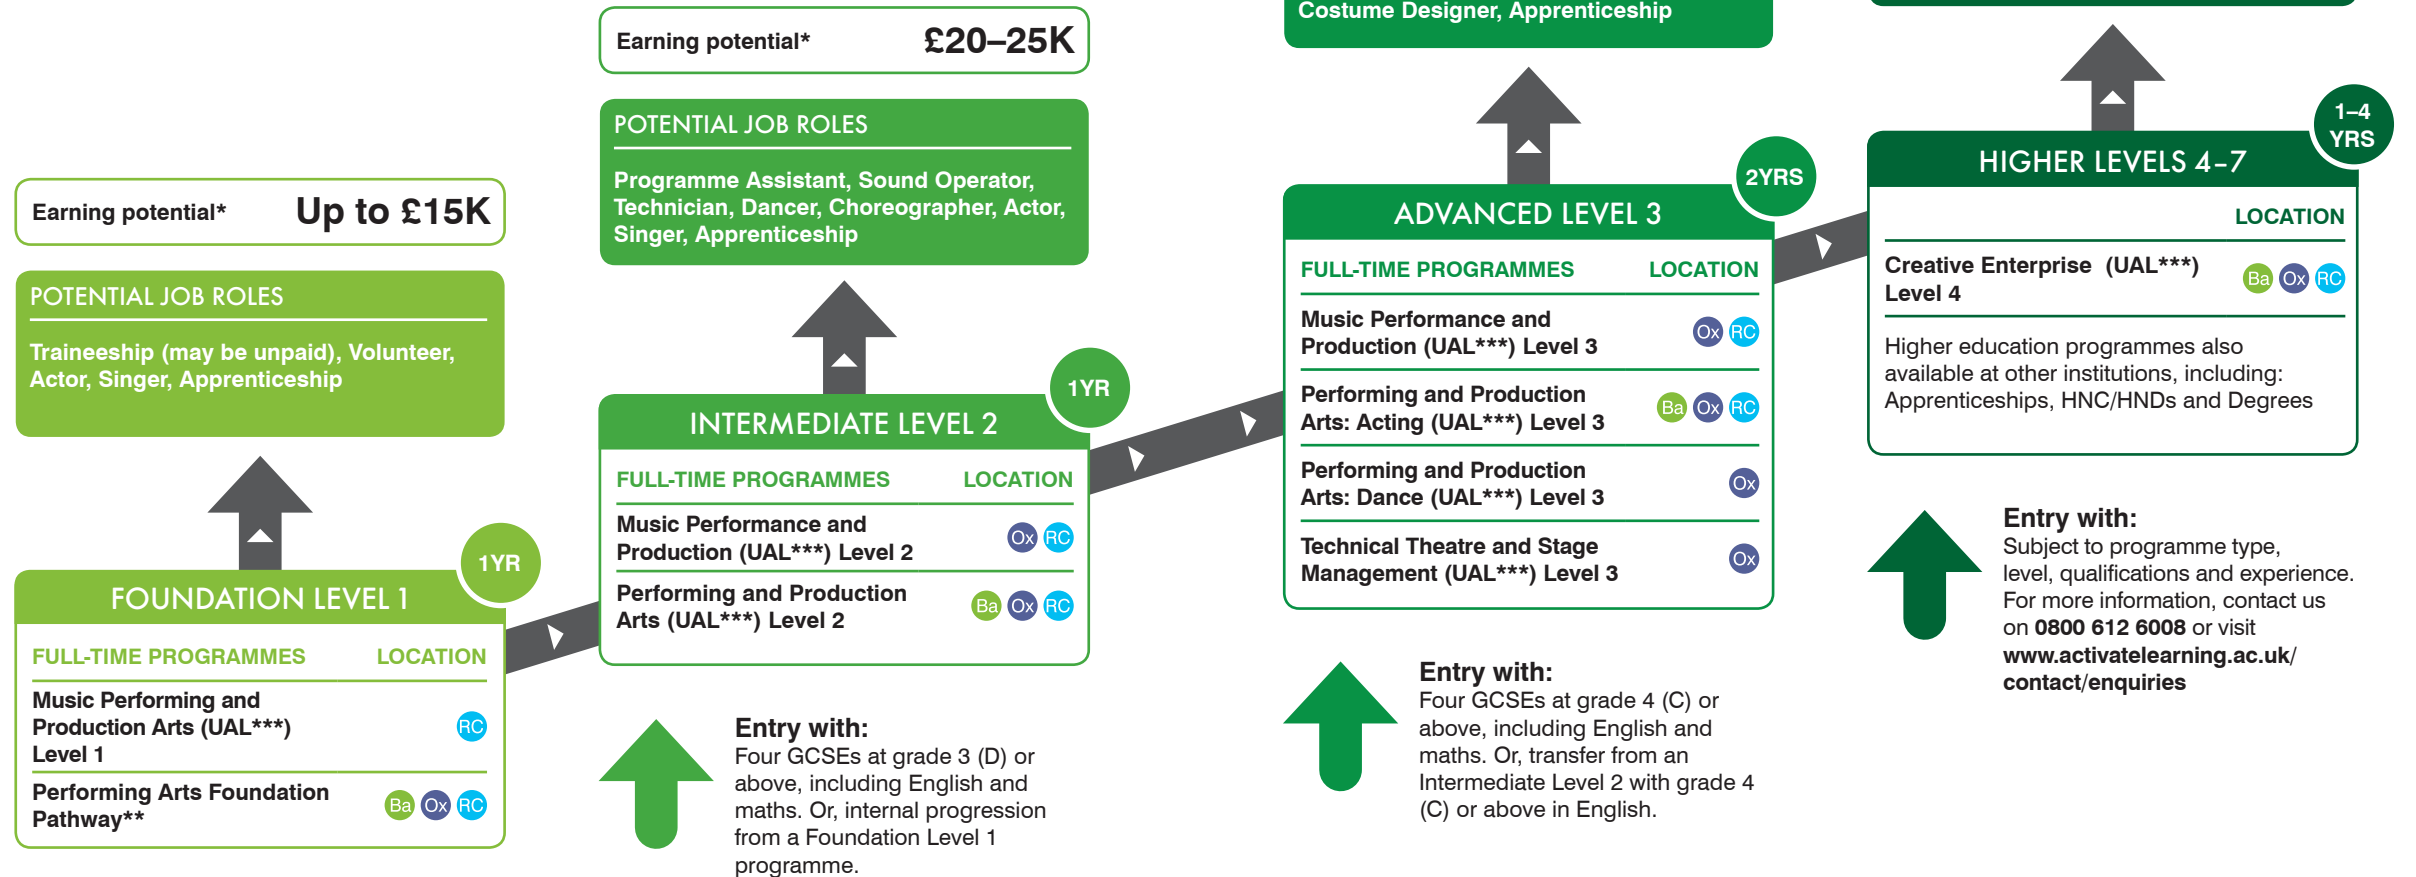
Earning potential* Up to £15K

POTENTIAL JOB ROLES

Traineeship (may be unpaid), Volunteer, Actor, Singer, Apprenticeship

1YR

FOUNDATION LEVEL 1

| FULL-TIME PROGRAMMES | LOCATION |
|---|---|
| Music Performing and Production Arts (UAL***) Level 1 | RC |
| Performing Arts Foundation Pathway** | Ba Ox RC |

Earning potential* £20–25K

POTENTIAL JOB ROLES

Programme Assistant, Sound Operator, Technician, Dancer, Choreographer, Actor, Singer, Apprenticeship

1YR

INTERMEDIATE LEVEL 2

| FULL-TIME PROGRAMMES | LOCATION |
|---|---|
| Music Performance and Production (UAL***) Level 2 | Ox RC |
| Performing and Production Arts (UAL***) Level 2 | Ba Ox RC |

Entry with:
Four GCSEs at grade 3 (D) or above, including English and maths. Or, internal progression from a Foundation Level 1 programme.

Costume Designer, Apprenticeship

2YRS

ADVANCED LEVEL 3

| FULL-TIME PROGRAMMES | LOCATION |
|---|---|
| Music Performance and Production (UAL***) Level 3 | Ox RC |
| Performing and Production Arts: Acting (UAL***) Level 3 | Ba Ox RC |
| Performing and Production Arts: Dance (UAL***) Level 3 | Ox |
| Technical Theatre and Stage Management (UAL***) Level 3 | Ox |

Entry with:
Four GCSEs at grade 4 (C) or above, including English and maths. Or, transfer from an Intermediate Level 2 with grade 4 (C) or above in English.

1–4 YRS

HIGHER LEVELS 4–7

| | LOCATION |
|---|---|
| Creative Enterprise (UAL***) Level 4 | Ba Ox RC |

Higher education programmes also available at other institutions, including: Apprenticeships, HNC/HNDs and Degrees

Entry with:
Subject to programme type, level, qualifications and experience. For more information, contact us on 0800 612 6008 or visit www.activatelearning.ac.uk/contact/enquiries